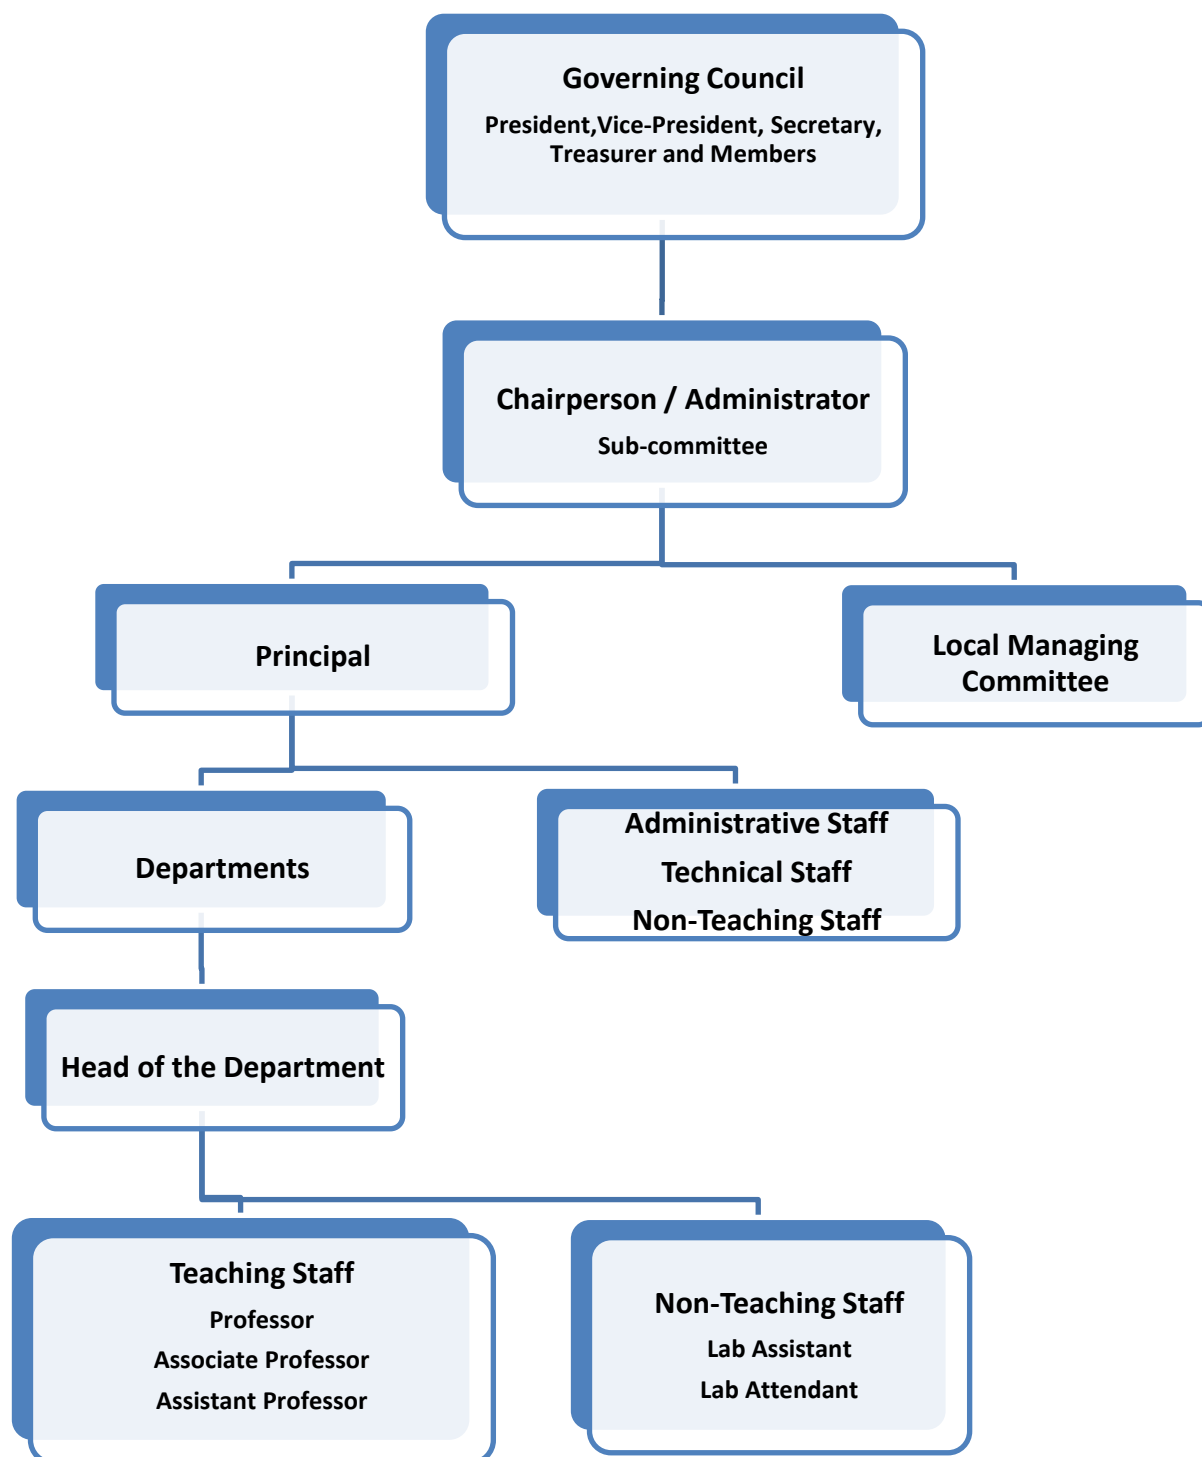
Governing Council
President,Vice-President, Secretary, Treasurer and Members

Chairperson / Administrator
Sub-committee

Principal

Local Managing Committee

Departments

Administrative Staff
Technical Staff
Non-Teaching Staff

Head of the Department

Teaching Staff
Professor
Associate Professor
Assistant Professor

Non-Teaching Staff
Lab Assistant
Lab Attendant